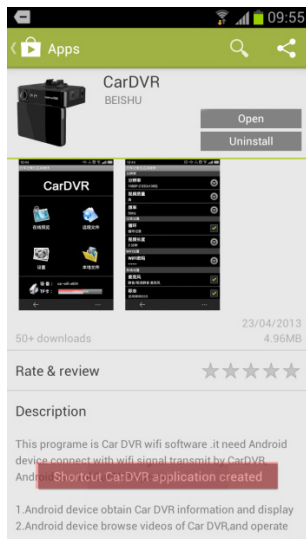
09:55

Apps

CarDVR
BEISHU

Open

Uninstall

CarDVR

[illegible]

50+ downloads

23/04/2013
4.96MB

Rate & review

Description

This programe is Car DVR wifi software .it need Android device connect with wifi signal transmit by CarDVR. Andr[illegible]

Shortcut CarDVR application created

1.Android device obtain Car DVR information and display
2.Android device browse videos of Car DVR,and operate